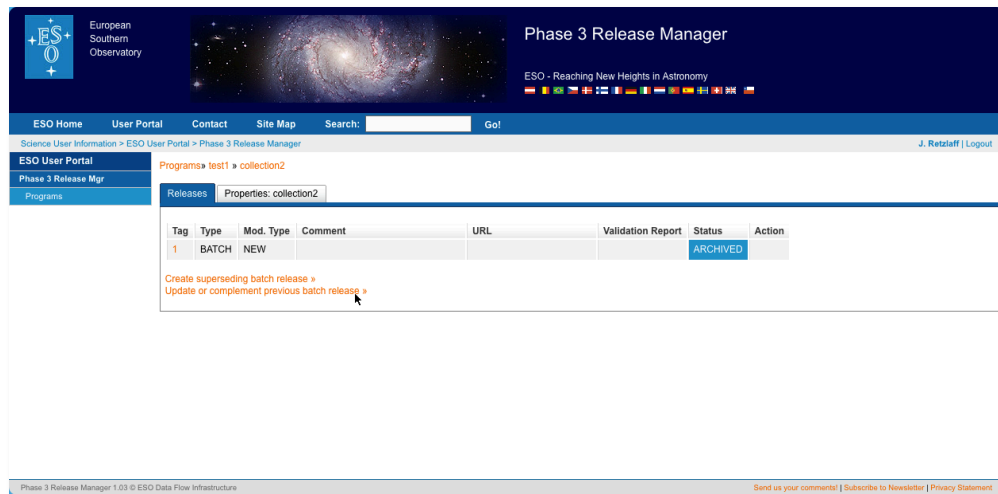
ESO

European Southern Observatory

Phase 3 Release Manager

ESO - Reaching New Heights in Astronomy

ESO Home | User Portal | Contact | Site Map | Search: | Go!

Science User Information > ESO User Portal > Phase 3 Release Manager

J. Retzlaff | Logout

ESO User Portal

Phase 3 Release Mgr

Programs

Programs» test1 » collection2

Releases | Properties: collection2

| Tag | Type | Mod. Type | Comment | URL | Validation Report | Status | Action |
|---|---|---|---|---|---|---|---|
| 1 | BATCH | NEW | | | | ARCHIVED | |

Create superseding batch release »
Update or complement previous batch release »

Phase 3 Release Manager 1.03 © ESO Data Flow Infrastructure

Send us your comments! | Subscribe to Newsletter | Privacy Statement